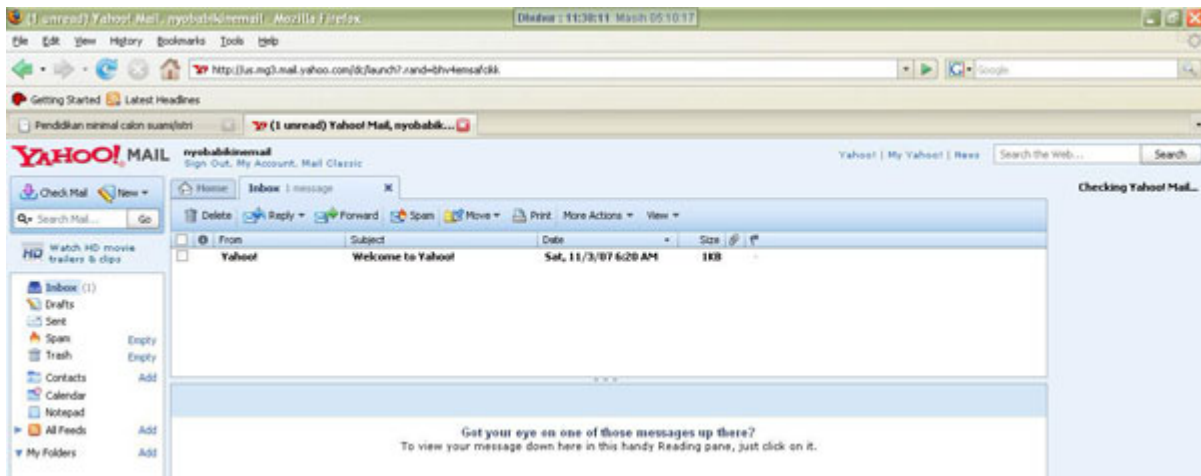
(1 unread) Yahoo! Mail, nyobabikinemail - Mozilla Firefox
Dhuhur : 11:38:11 Masih 05:10:17

File Edit View History Bookmarks Tools Help

http://us.mg3.mail.yahoo.com/dc/launch?.rand=bhv4emsafckk

Google

Getting Started Latest Headlines

Pendidikan minimal calon suami/istri
(1 unread) Yahoo! Mail, nyobabik...

YAHOO! MAIL
nyobabikinemail
Sign Out, My Account, Mail Classic

Yahoo! | My Yahoo! | News
Search the Web...
Search

Check Mail New
Search Mail... Go

Watch HD movie trailers & clips

Home
Inbox 1 message

Delete Reply Forward Spam Move Print More Actions View

| | From | Subject | Date | Size |
|---|---|---|---|---|
| | Yahoo! | Welcome to Yahoo! | Sat, 11/3/07 6:20 AM | 1KB |

Inbox (1)
Drafts
Sent
Spam Empty
Trash Empty
Contacts Add
Calendar
Notepad
All Feeds Add
My Folders Add

Checking Yahoo! Mail...

Got your eye on one of those messages up there?
To view your message down here in this handy Reading pane, just click on it.